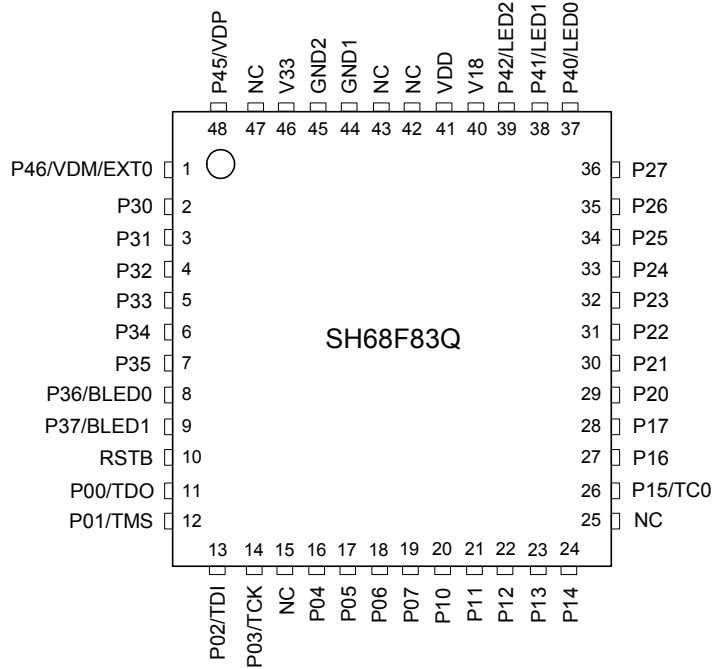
P45/VDP NC V33 GND2 GND1 NC NC VDD V18 P42/LED2 P41/LED1 P40/LED0

48 47 46 45 44 43 42 41 40 39 38 37

P46/VDM/EXT0 1
P30 2
P31 3
P32 4
P33 5
P34 6
P35 7
P36/BLED0 8
P37/BLED1 9
RSTB 10
P00/TDO 11
P01/TMS 12

SH68F83Q

36 P27
35 P26
34 P25
33 P24
32 P23
31 P22
30 P21
29 P20
28 P17
27 P16
26 P15/TC0
25 NC

13 14 15 16 17 18 19 20 21 22 23 24

P02/TDI P03/TCK NC P04 P05 P06 P07 P10 P11 P12 P13 P14